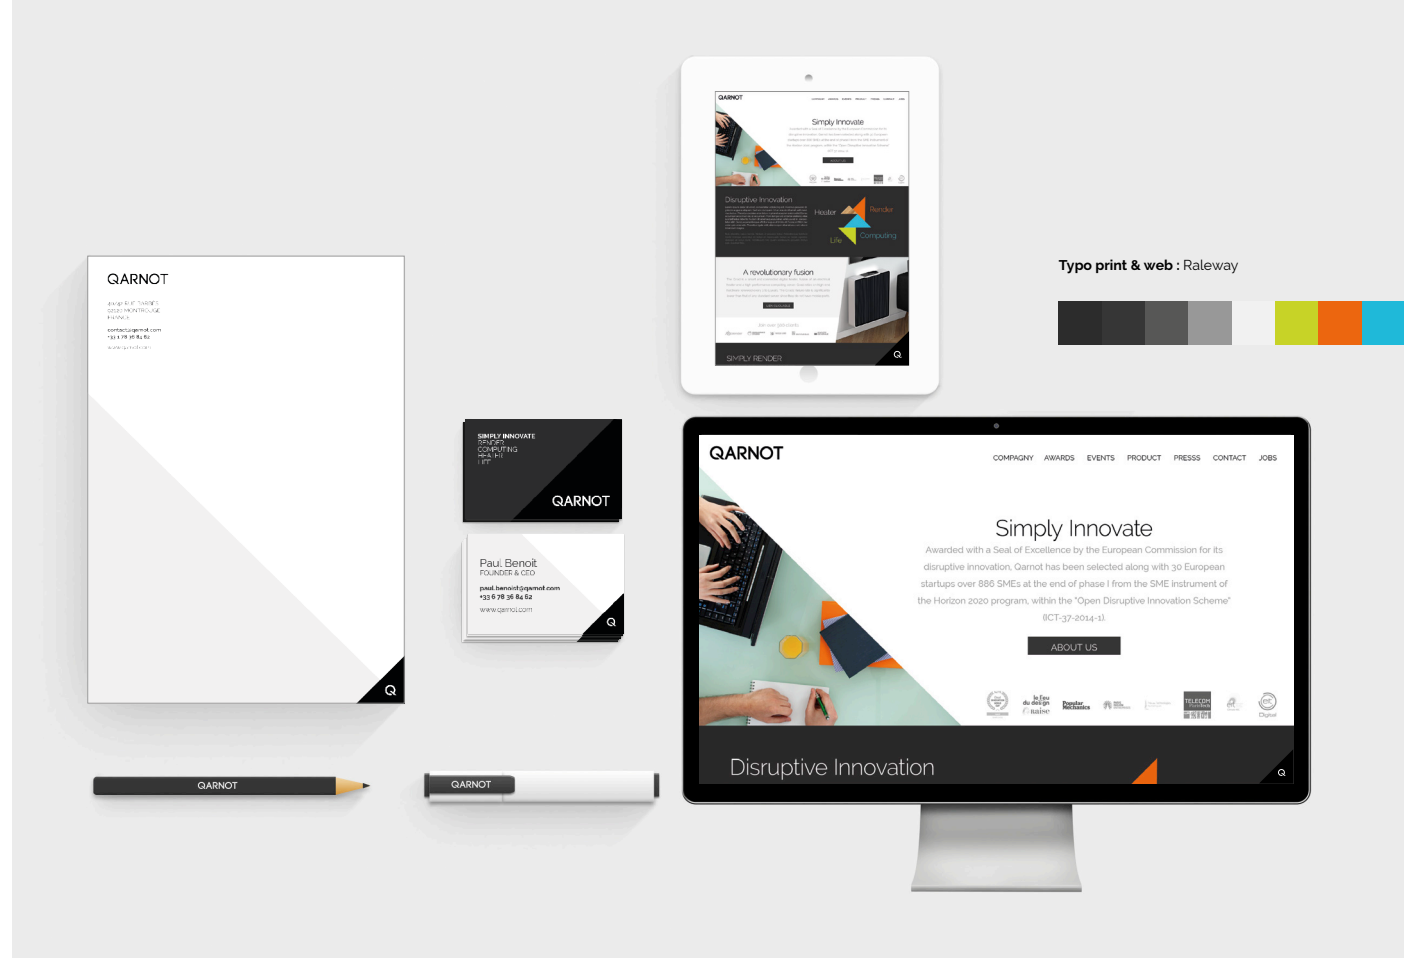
QARNOT

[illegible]

contact@qarnot.com
+33 1 78 36 84 62
www.qarnot.com

Q

SIMPLY INNOVATE
RENDER
COMPUTING
HEALTH
LIFE

QARNOT

Paul Benoit
FOUNDER & CEO
paul.benoit@qarnot.com
+33 6 78 36 84 62
www.qarnot.com

Q

QARNOT

QARNOT

QARNOT

Simply Innovate

Disruptive Innovation

Heater
Render
Life
Computing

A revolutionary fusion

SIMPLY RENDER

Q

Typo print & web : Raleway

QARNOT

COMPAGNY AWARDS EVENTS PRODUCT PRESSS CONTACT JOBS

Simply Innovate

Awarded with a Seal of Excellence by the European Commission for its disruptive innovation, Qarnot has been selected along with 30 European startups over 886 SMEs at the end of phase I from the SME instrument of the Horizon 2020 program, within the "Open Disruptive Innovation Scheme" (ICT-37-2014-1).

ABOUT US

le Fou du design
Popular Mechanics
TELECOM

Disruptive Innovation

Q